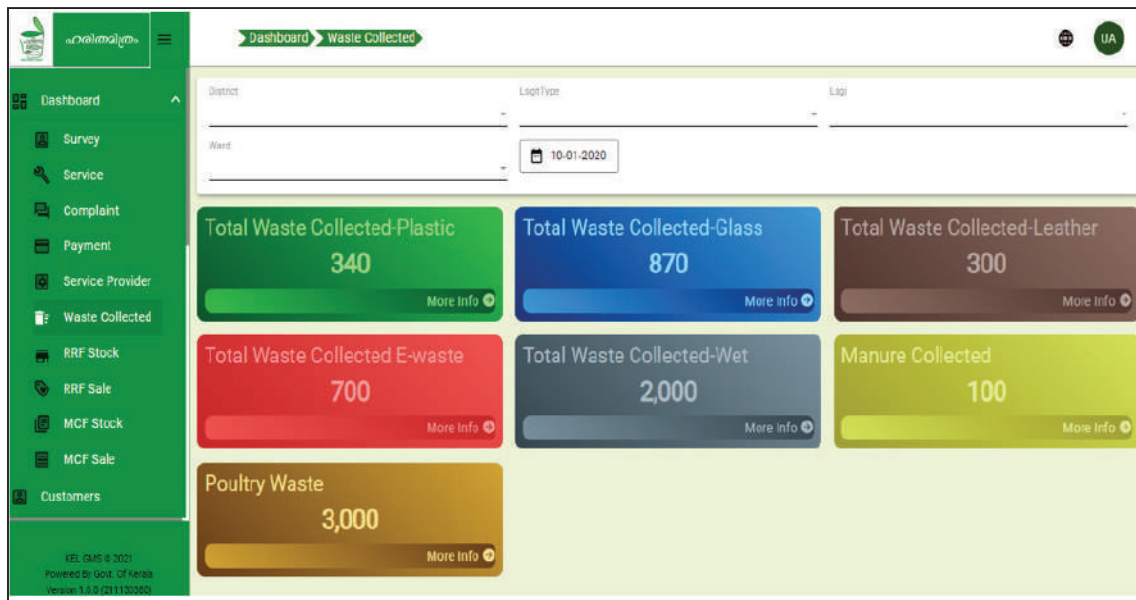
ഹരിതമിത്രം

Dashboard
Survey
Service
Complaint
Payment
Service Provider
Waste Collected
RRF Stock
RRF Sale
MCF Stock
MCF Sale
Customers

KEL GMS © 2021
Powered By Govt. Of Kerala
Version 1.0.0 (21110300)

Dashboard > Waste Collected

UA

District
LsgdType
Lsgi
Ward
10-01-2020

Total Waste Collected-Plastic
340
More Info

Total Waste Collected-Glass
870
More Info

Total Waste Collected-Leather
300
More Info

Total Waste Collected E-waste
700
More Info

Total Waste Collected-Wet
2,000
More Info

Manure Collected
100
More Info

Poultry Waste
3,000
More Info